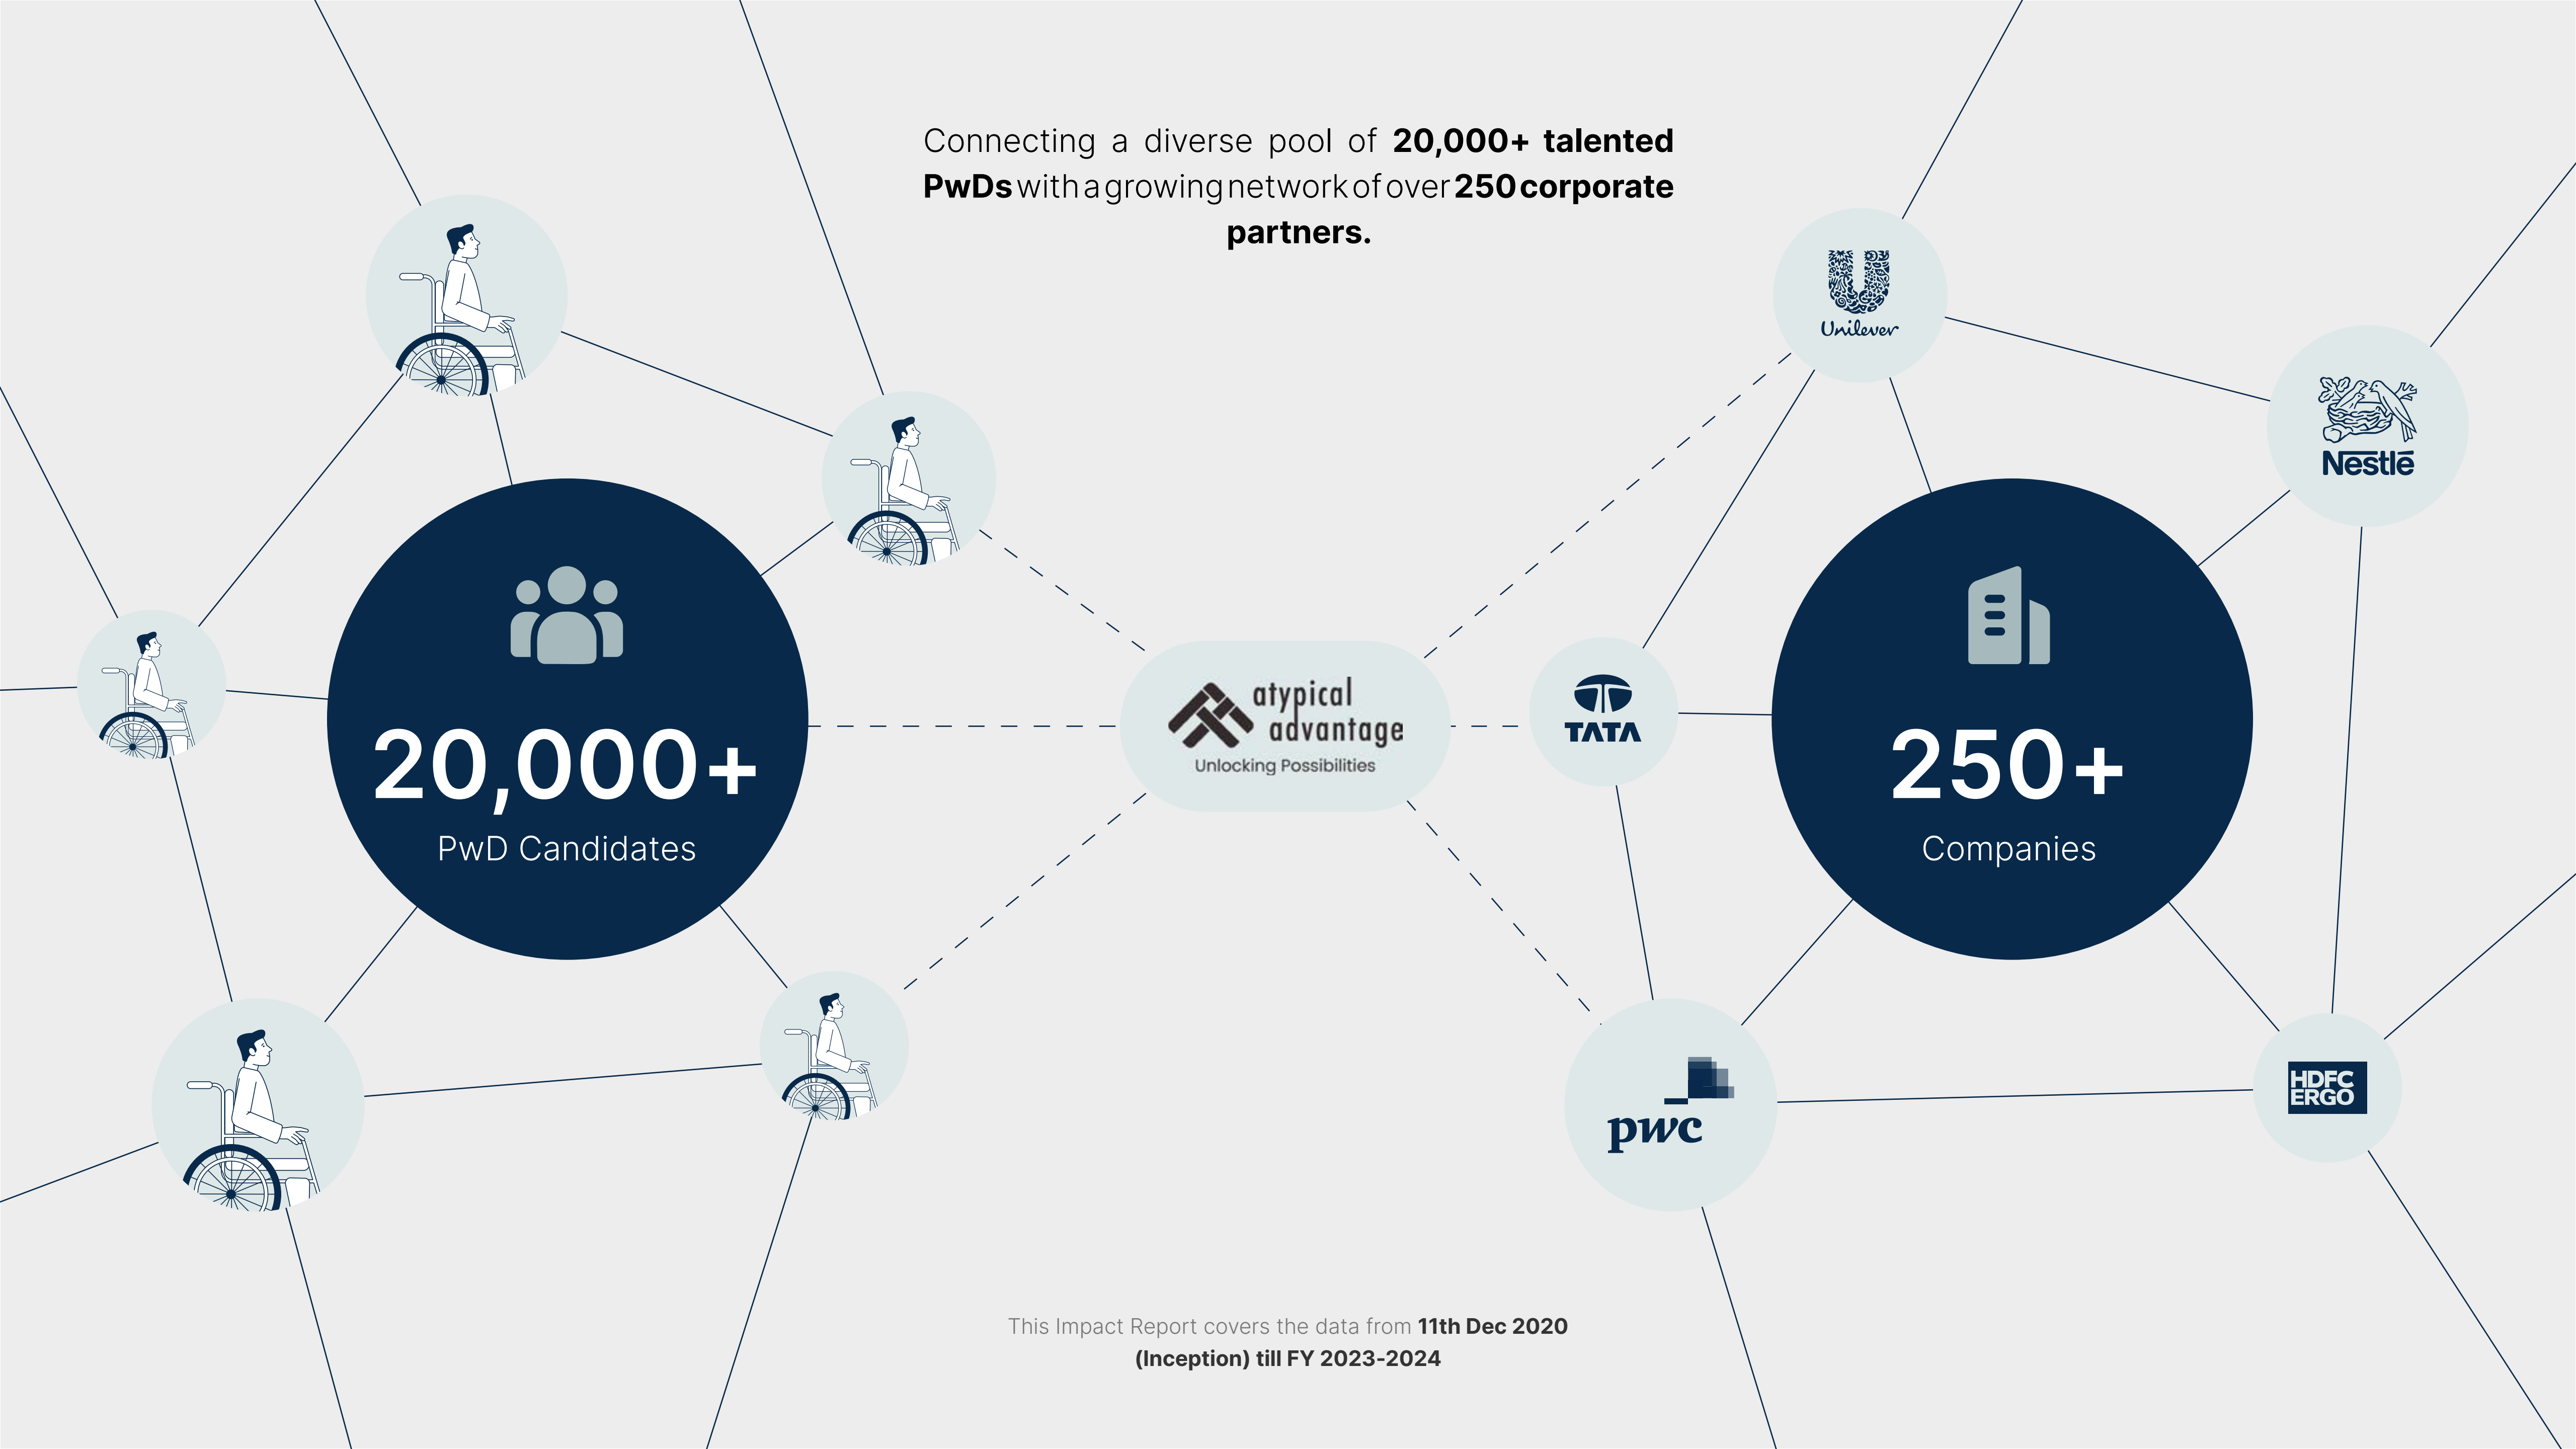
Connecting a diverse pool of **20,000+ talented PwDs** with a growing network of over **250 corporate partners.**

Unilever

Nestlé

20,000+
PwD Candidates

atypical advantage
Unlocking Possibilities

TATA

250+
Companies

pwc

HDFC ERGO

This Impact Report covers the data from **11th Dec 2020 (Inception) till FY 2023-2024**